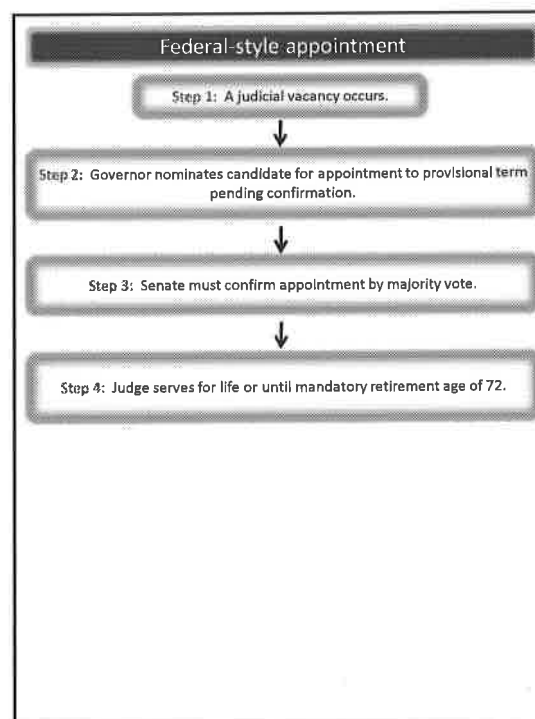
Federal-style appointment

Step 1: A judicial vacancy occurs.

Step 2: Governor nominates candidate for appointment to provisional term pending confirmation.

Step 3: Senate must confirm appointment by majority vote.

Step 4: Judge serves for life or until mandatory retirement age of 72.